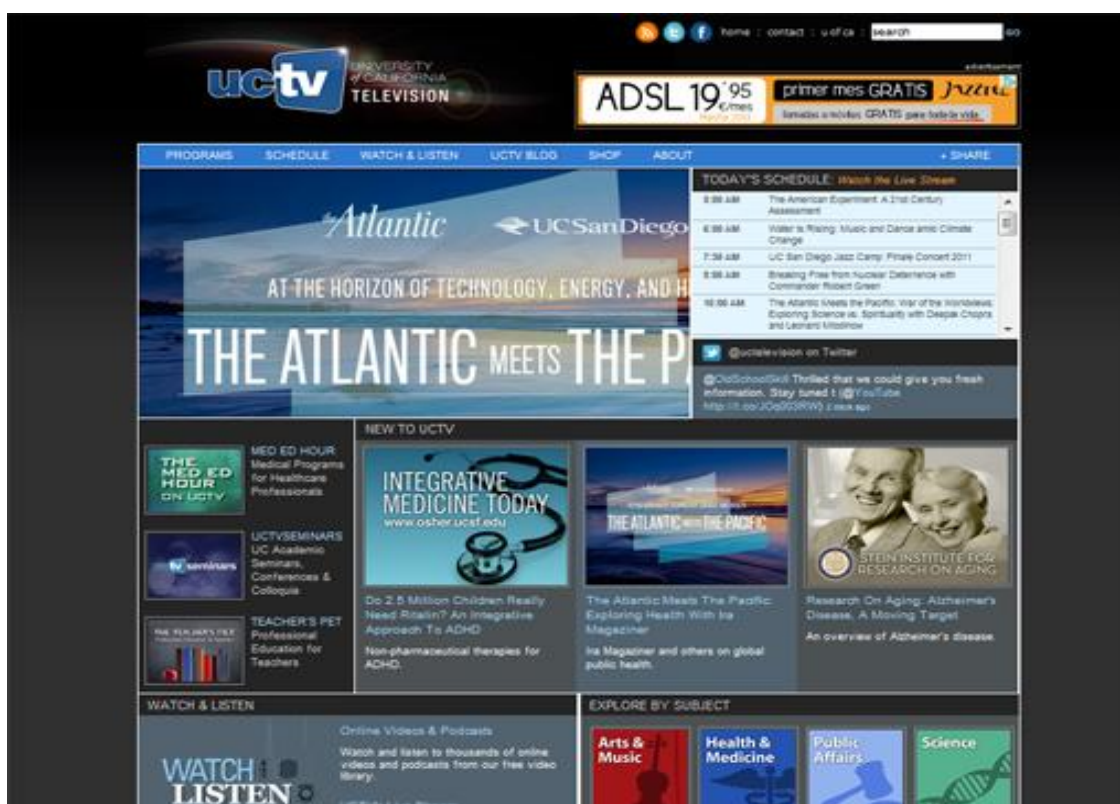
home : contact : uofca : search go

advertisement

uctv UNIVERSITY of CALIFORNIA TELEVISION

ADSL 19,95 €/mes primer mes GRATIS Jazztel

PROGRAMS SCHEDULE WATCH & LISTEN UCTV BLOG SHOP ABOUT + SHARE

The Atlantic UC San Diego

AT THE HORIZON OF TECHNOLOGY, ENERGY, AND H

THE ATLANTIC MEETS THE P

TODAY'S SCHEDULE: Watch the Live Stream

| | |
|---|---|
| 5:00 AM | The American Experiment: A 21st Century Assessment |
| 6:00 AM | Water is Rising: Music and Dance amid Climate Change |
| 7:30 AM | UC San Diego Jazz Camp: Finale Concert 2011 |
| 8:00 AM | Breaking Free from Nuclear Deterrence with Commander Robert Green |
| 10:00 AM | The Atlantic Meets the Pacific: War of the Worldviews: Exploring Science vs. Spirituality with Deepak Chopra and Leonard Mlodinow |

@uctelevision on Twitter

@OldSchoolSkill Thrilled that we could give you fresh information. Stay tuned ! (@YouTube http://t.co/JOq003RW) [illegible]

THE MED ED HOUR ON UCTV MED ED HOUR Medical Programs for Healthcare Professionals

UCTVSEMINARS UC Academic Seminars, Conferences & Colloquia

TEACHER'S PET Professional Education for Teachers

NEW TO UCTV

INTEGRATIVE MEDICINE TODAY www.osher.ucsf.edu

Do 2.5 Million Children Really Need Ritalin? An Integrative Approach To ADHD

Non-pharmaceutical therapies for ADHD.

THE ATLANTIC MEETS THE PACIFIC

The Atlantic Meets The Pacific: Exploring Health With Ira Magaziner

Ira Magaziner and others on global public health.

STEIN INSTITUTE FOR RESEARCH ON AGING

Research On Aging: Alzheimer's Disease, A Moving Target

An overview of Alzheimer's disease.

WATCH & LISTEN

WATCH LISTEN

Online Videos & Podcasts

Watch and listen to thousands of online videos and podcasts from our free video library.

EXPLORE BY SUBJECT

Arts & Music

Health & Medicine

Public Affairs

Science